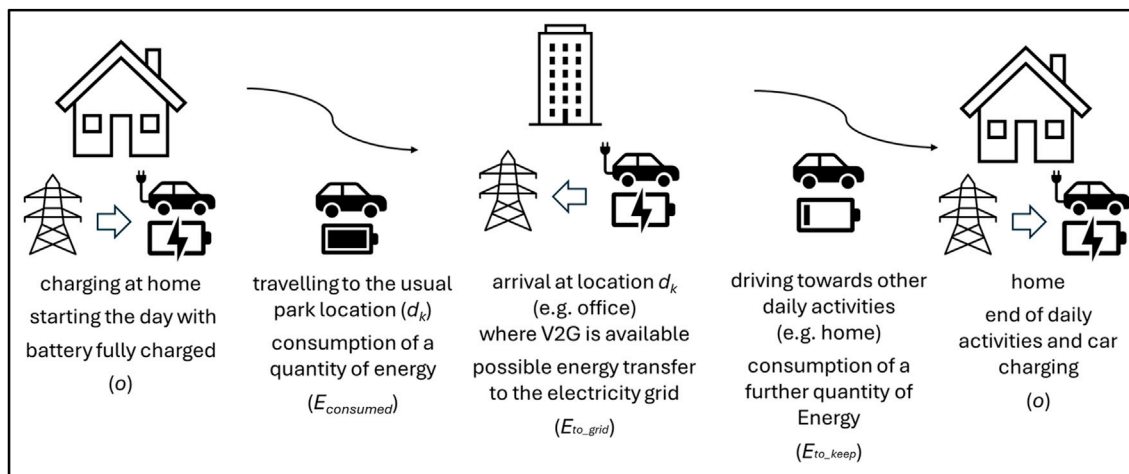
charging at home starting the day with battery fully charged
($o$)

travelling to the usual park location ($d_k$)
consumption of a quantity of energy
($E_{consumed}$)

arrival at location $d_k$
(e.g. office)
where V2G is available
possible energy transfer to the electricity grid
($E_{to\_grid}$)

driving towards other daily activities
(e.g. home)
consumption of a further quantity of Energy
($E_{to\_keep}$)

home
end of daily activities and car charging
($o$)